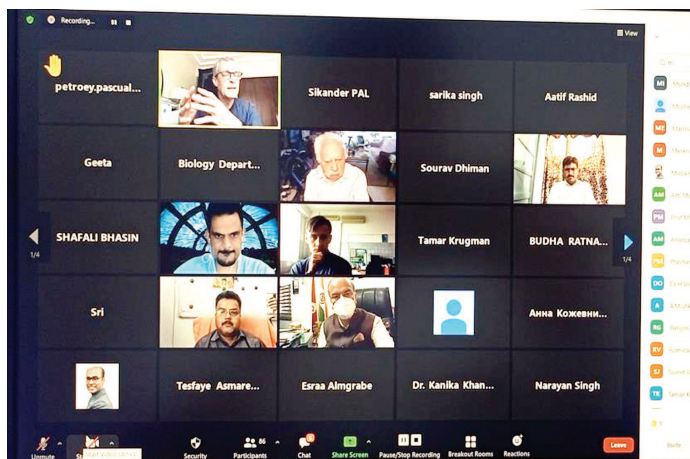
Recording...

View

petroey.pascual...

Sikander PAL

sarika singh

Aatif Rashid

Geeta

Biology Depart...

Sourav Dhiman

SHAFALI BHASIN

Tamar Krugman

BUDHA RATNA...

1/4

1/4

Sri

Анна Кожевни...

Tesfaye Asmare...

Esraa Almgrabe

Dr. Kanika Khan...

Narayan Singh

Unmute

Start Video

Security

86

Participants

Chat

Share Screen

Pause/Stop Recording

Breakout Rooms

Reactions

Leave

MI

ME

AM

PM

AM

DO

A

RG

RV

SJ

TK

Invite